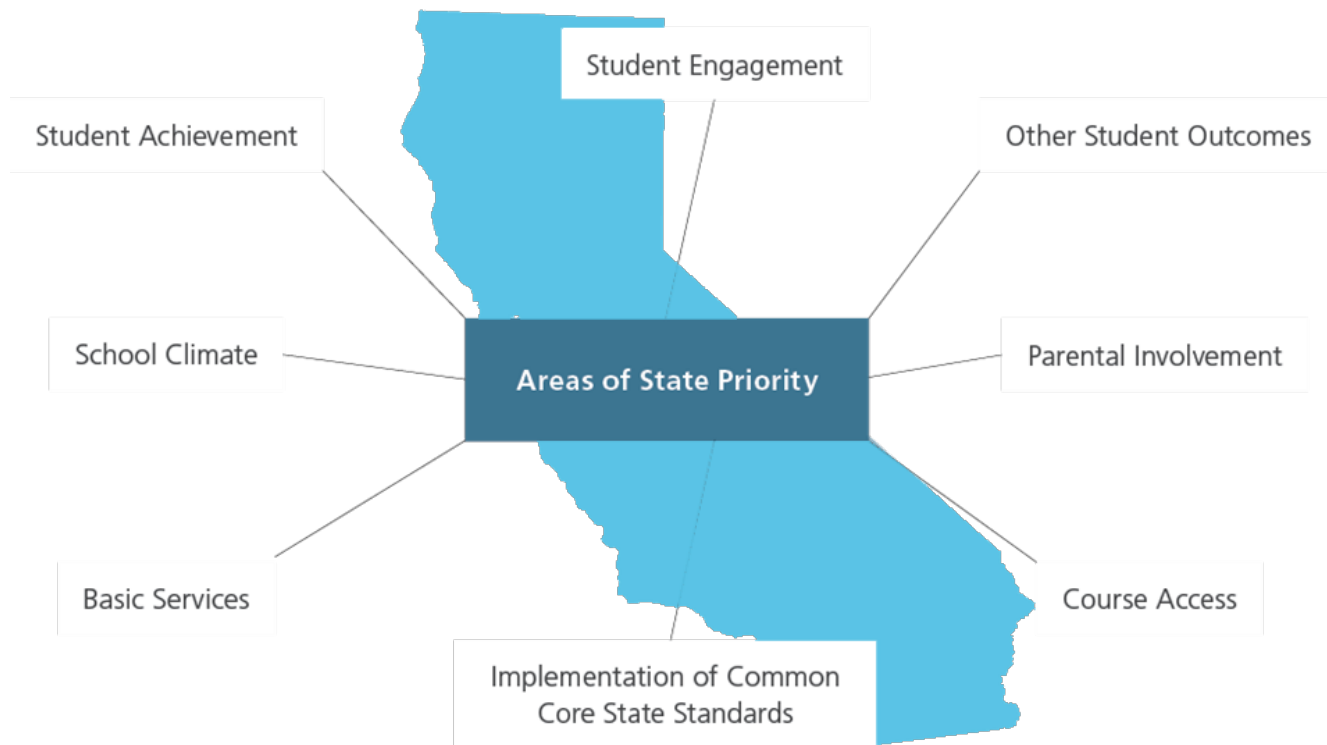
Student Engagement

Student Achievement

Other Student Outcomes

School Climate

Areas of State Priority

Parental Involvement

Basic Services

Course Access

Implementation of Common Core State Standards